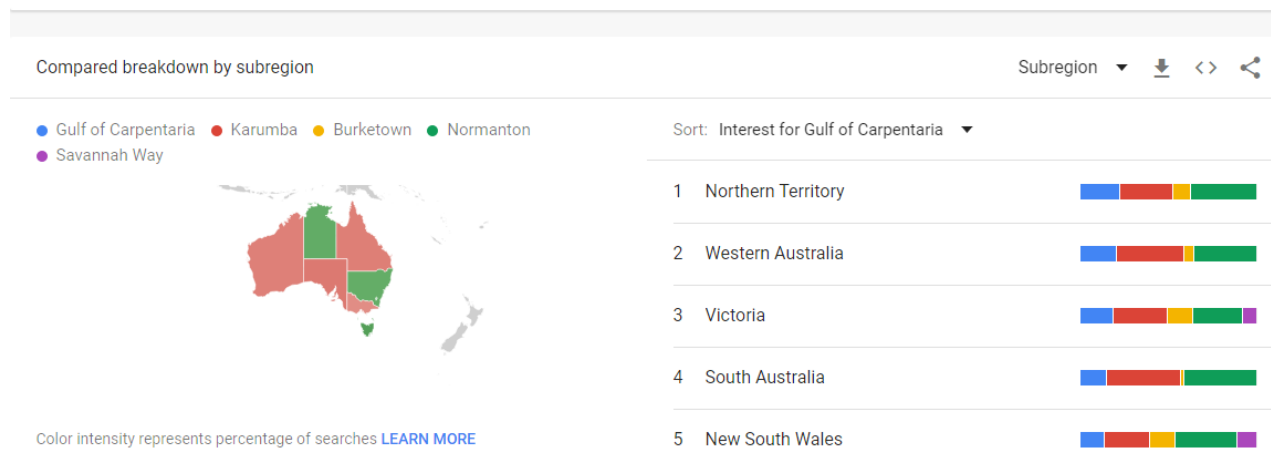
Compared breakdown by subregion

Subregion

Gulf of Carpentaria Karumba Burketown Normanton Savannah Way

Sort: Interest for Gulf of Carpentaria

1 Northern Territory

2 Western Australia

3 Victoria

4 South Australia

5 New South Wales

Color intensity represents percentage of searches LEARN MORE